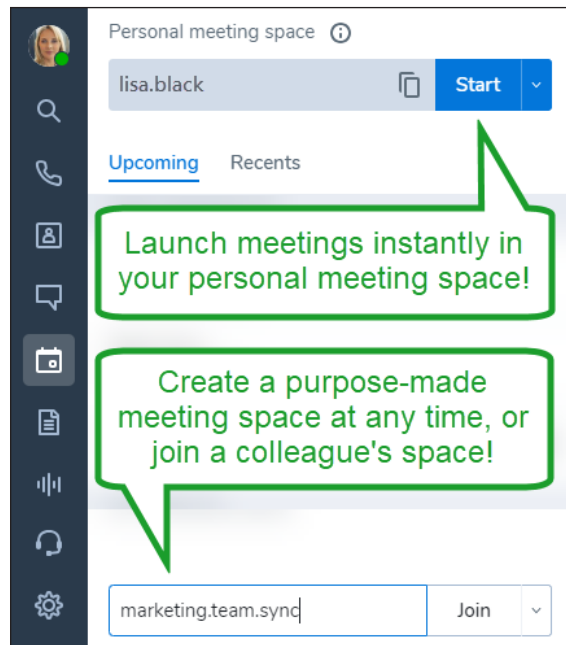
Personal meeting space

lisa.black

Start

Upcoming Recents

Launch meetings instantly in your personal meeting space!

Create a purpose-made meeting space at any time, or join a colleague's space!

marketing.team.sync

Join